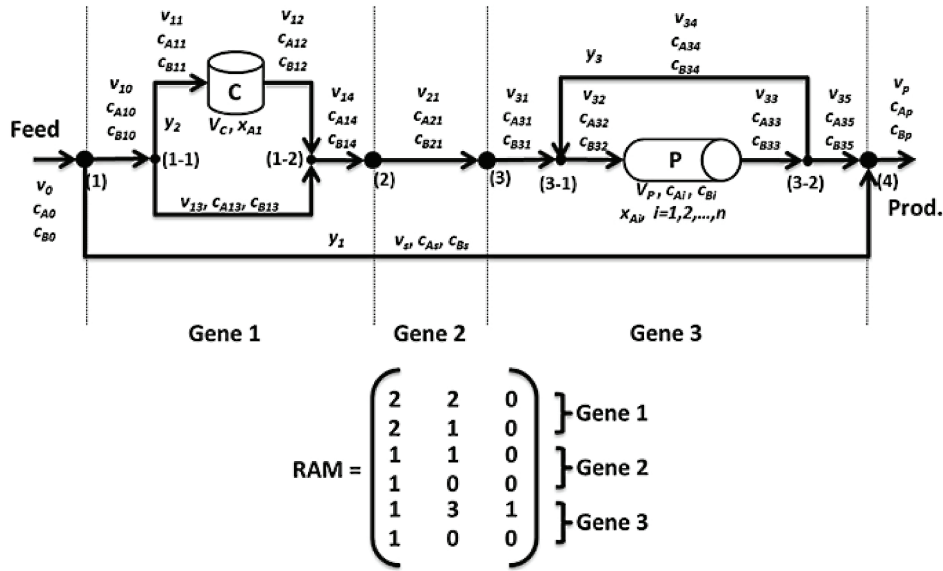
$v_{11}$ $c_{A11}$ $c_{B11}$

$v_{12}$ $c_{A12}$ $c_{B12}$

$v_{34}$ $c_{A34}$ $c_{B34}$

$y_3$

Feed

$v_{10}$ $c_{A10}$ $c_{B10}$

$y_2$

C

$V_C$, $x_{A1}$

$v_{14}$ $c_{A14}$ $c_{B14}$

$v_{21}$ $c_{A21}$ $c_{B21}$

$v_{31}$ $c_{A31}$ $c_{B31}$

$v_{32}$ $c_{A32}$ $c_{B32}$

P

$v_{33}$ $c_{A33}$ $c_{B33}$

$v_{35}$ $c_{A35}$ $c_{B35}$

$v_p$ $c_{Ap}$ $c_{Bp}$

(1) (1-1) (1-2) (2) (3) (3-1) (3-2) (4)

$v_0$ $c_{A0}$ $c_{B0}$

$v_{13}$, $c_{A13}$, $c_{B13}$

$V_P$, $c_{Ai}$, $c_{Bi}$

$x_{Ai}$, $i=1,2,\ldots,n$

Prod.

$y_1$

$v_s$, $c_{As}$, $c_{Bs}$

Gene 1

Gene 2

Gene 3

RAM = $\begin{pmatrix} 2 & 2 & 0 \\ 2 & 1 & 0 \\ 1 & 1 & 0 \\ 1 & 0 & 0 \\ 1 & 3 & 1 \\ 1 & 0 & 0 \end{pmatrix}$

Gene 1

Gene 2

Gene 3